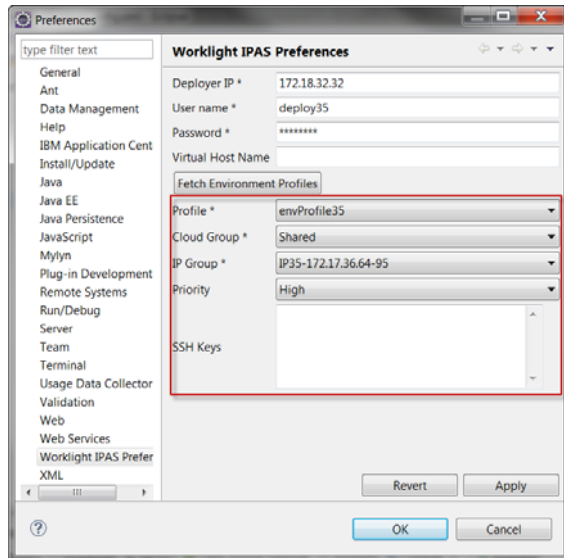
Preferences

type filter text

General
Ant
Data Management
Help
IBM Application Cent
Install/Update
Java
Java EE
Java Persistence
JavaScript
Mylyn
Plug-in Development
Remote Systems
Run/Debug
Server
Team
Terminal
Usage Data Collector
Validation
Web
Web Services
Worklight IPAS Prefer
XML

Worklight IPAS Preferences

Deployer IP * 172.18.32.32
User name * deploy35
Password * ********
Virtual Host Name

Fetch Environment Profiles

Profile * envProfile35
Cloud Group * Shared
IP Group * IP35-172.17.36.64-95
Priority High
SSH Keys

Revert
Apply

OK
Cancel